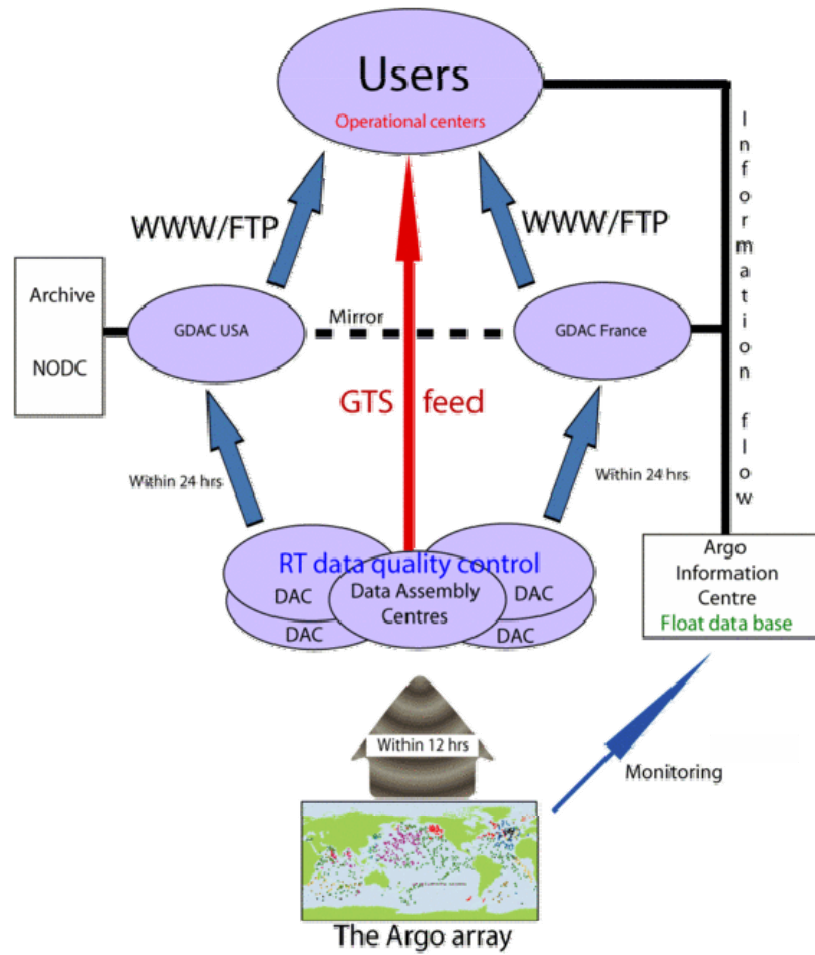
Users
Operational centers

WWW/FTP

WWW/FTP

Information flow

Archive

NODC

GDAC USA

Mirror

GDAC France

GTS feed

Within 24 hrs

Within 24 hrs

RT data quality control

DAC

DAC

Data Assembly Centres

DAC

DAC

Argo Information Centre
Float data base

Within 12 hrs

Monitoring

The Argo array